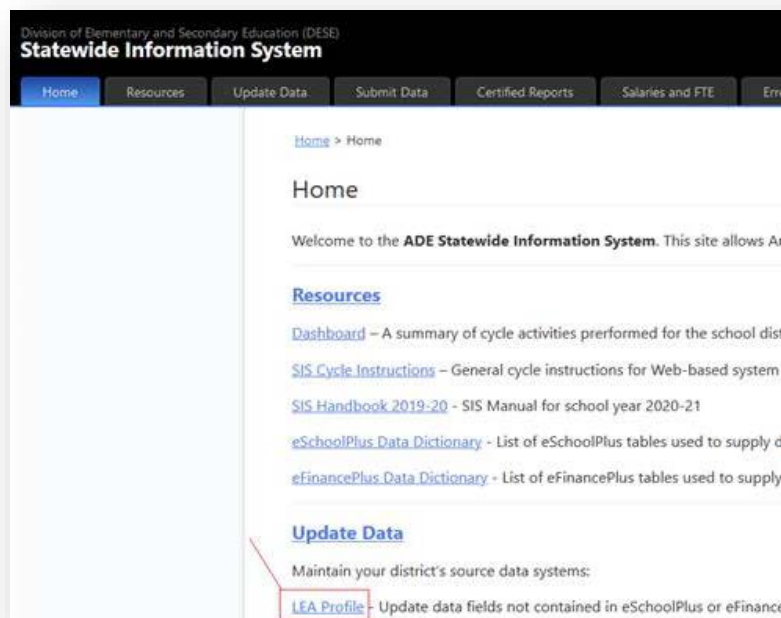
Division of Elementary and Secondary Education (DESE)
Statewide Information System

Home | Resources | Update Data | Submit Data | Certified Reports | Salaries and FTE | Err

Home > Home

Home

Welcome to the ADE Statewide Information System. This site allows A

Resources

Dashboard – A summary of cycle activities prerformed for the school dis

SIS Cycle Instructions – General cycle instructions for Web-based system

SIS Handbook 2019-20 - SIS Manual for school year 2020-21

eSchoolPlus Data Dictionary - List of eSchoolPlus tables used to supply d

eFinancePlus Data Dictionary - List of eFinancePlus tables used to supply

Update Data

Maintain your district's source data systems:

LEA Profile - Update data fields not contained in eSchoolPlus or eFinanc